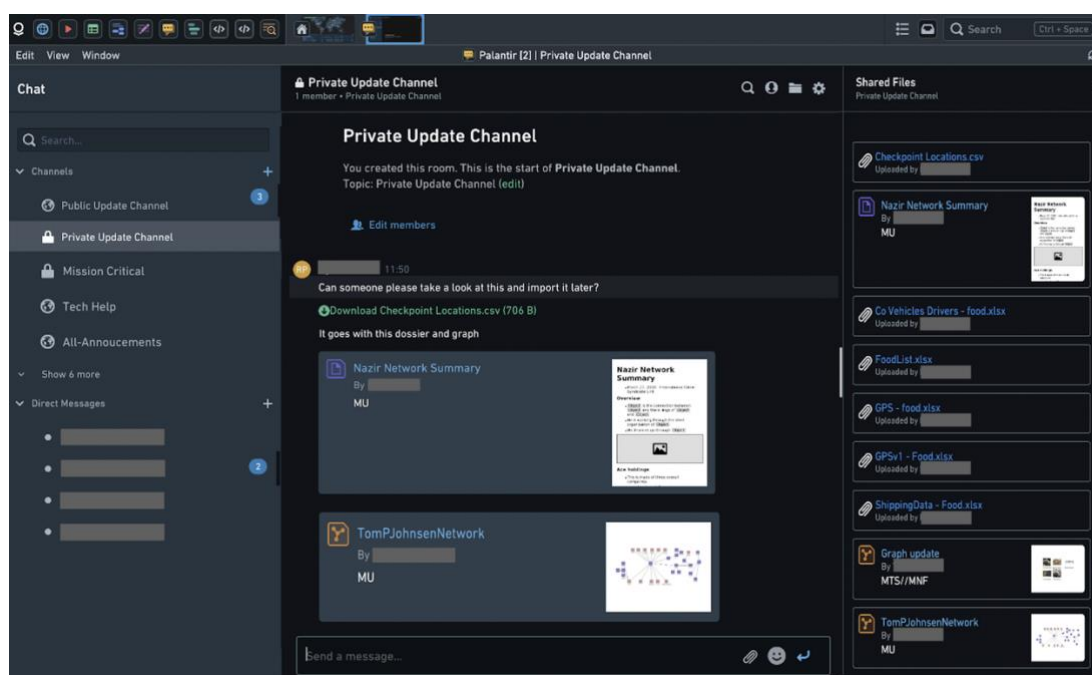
Search Ctrl + Space

Edit View Window

Palantir [2] | Private Update Channel

Chat

Search...

Channels +

Public Update Channel 3

Private Update Channel

Mission Critical

Tech Help

All-Annoucements

Show 6 more

Direct Messages +

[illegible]

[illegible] 2

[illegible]

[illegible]

Private Update Channel
1 member • Private Update Channel

Private Update Channel

You created this room. This is the start of **Private Update Channel**.
Topic: Private Update Channel (edit)

Edit members

RP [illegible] 11:50

Can someone please take a look at this and import it later?

Download Checkpoint Locations.csv (706 B)

It goes with this dossier and graph

Nazir Network Summary
By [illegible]
MU

Nazir Network Summary

Overview

Key holdings

TomPJohnsenNetwork
By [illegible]
MU

Send a message...

Shared Files
Private Update Channel

Checkpoint Locations.csv
Uploaded by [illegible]

Nazir Network Summary
By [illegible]
MU

Co Vehicles Drivers - food.xlsx
Uploaded by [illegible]

FoodList.xlsx
Uploaded by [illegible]

GPS - food.xlsx
Uploaded by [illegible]

GPSv1 - Food.xlsx
Uploaded by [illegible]

ShippingData - Food.xlsx
Uploaded by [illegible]

Graph update
By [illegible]
MTS//MNF

TomPJohnsenNetwork
By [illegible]
MU